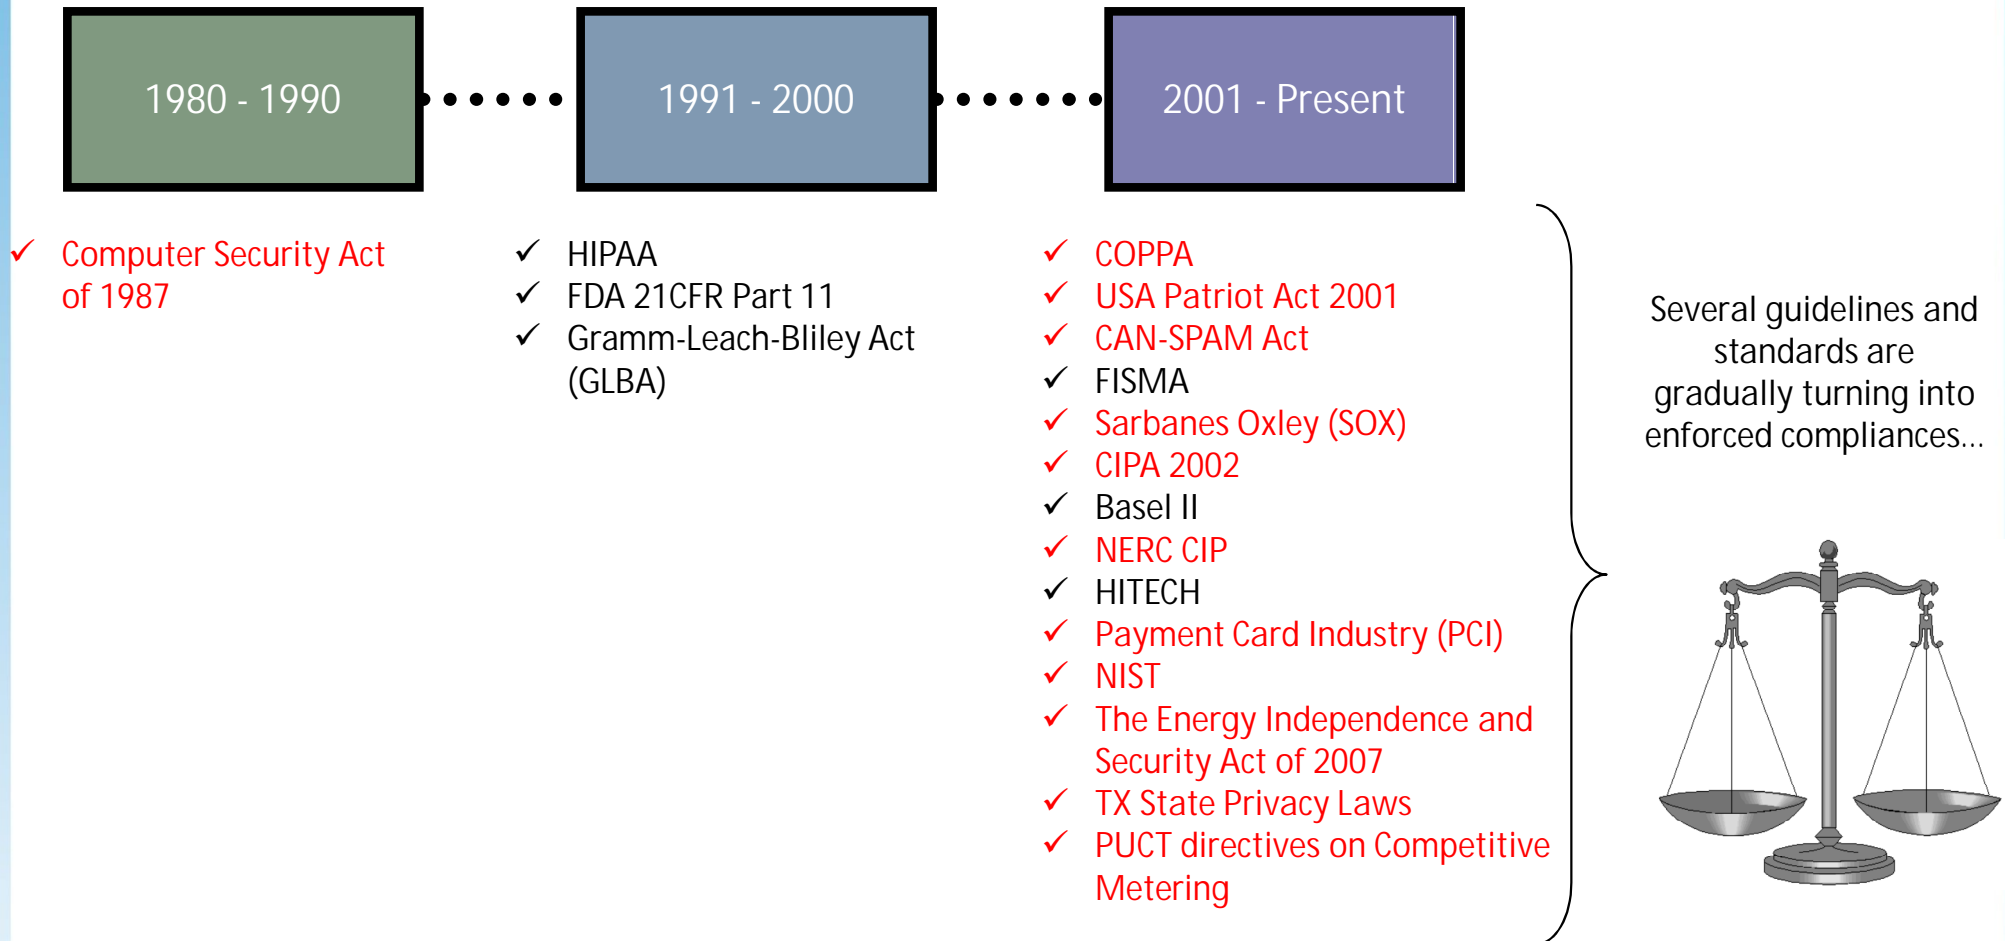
1980 - 1990

1991 - 2000

2001 - Present

✓ Computer Security Act of 1987

✓ HIPAA
✓ FDA 21CFR Part 11
✓ Gramm-Leach-Bliley Act (GLBA)

✓ COPPA
✓ USA Patriot Act 2001
✓ CAN-SPAM Act
✓ FISMA
✓ Sarbanes Oxley (SOX)
✓ CIPA 2002
✓ Basel II
✓ NERC CIP
✓ HITECH
✓ Payment Card Industry (PCI)
✓ NIST
✓ The Energy Independence and Security Act of 2007
✓ TX State Privacy Laws
✓ PUCT directives on Competitive Metering

Several guidelines and standards are gradually turning into enforced compliances…